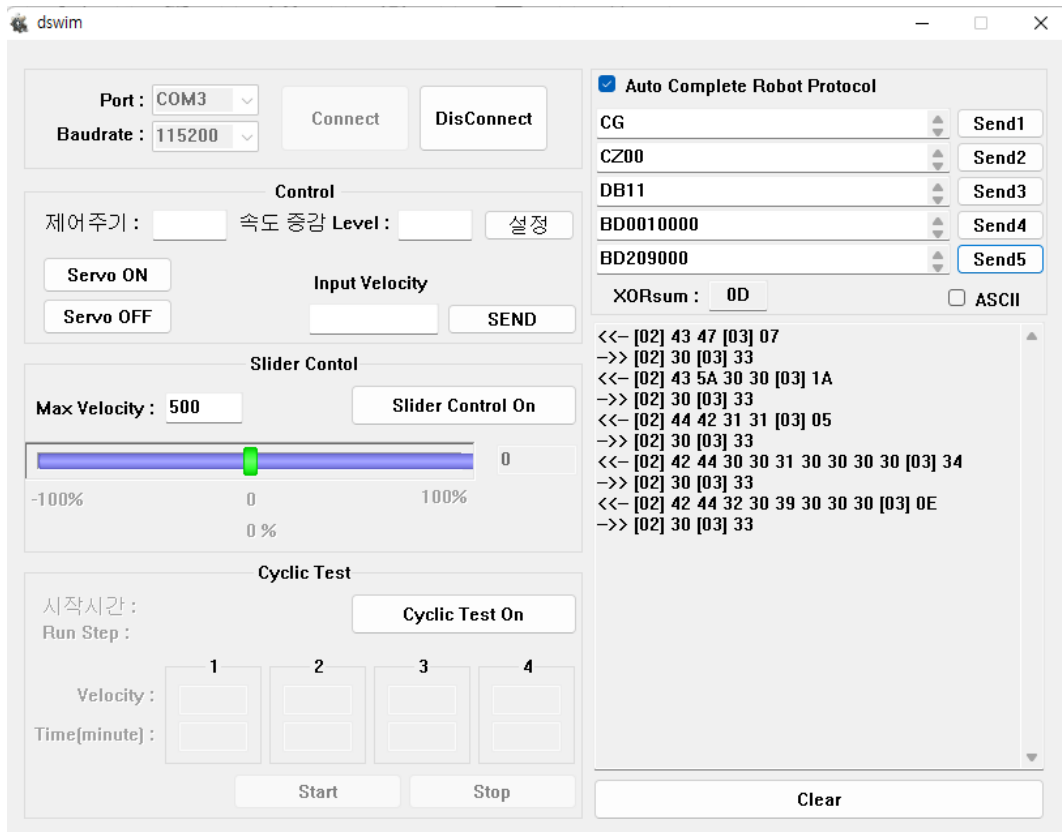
dswim

Port : COM3
Baudrate : 115200
Connect
DisConnect

Control
제어주기 :
속도 증감 Level :
설정
Servo ON
Servo OFF
Input Velocity
SEND

Slider Contol
Max Velocity : 500
Slider Control On
0
-100%
0
100%
0 %

Cyclic Test
시작시간 :
Run Step :
Cyclic Test On
1
2
3
4
Velocity :
Time(minute) :
Start
Stop

Auto Complete Robot Protocol
CG
Send1
CZ00
Send2
DB11
Send3
BD0010000
Send4
BD209000
Send5
XORsum : 0D
ASCII

<<-- [02] 43 47 [03] 07
-->> [02] 30 [03] 33
<<-- [02] 43 5A 30 30 [03] 1A
-->> [02] 30 [03] 33
<<-- [02] 44 42 31 31 [03] 05
-->> [02] 30 [03] 33
<<-- [02] 42 44 30 30 31 30 30 30 30 [03] 34
-->> [02] 30 [03] 33
<<-- [02] 42 44 32 30 39 30 30 30 [03] 0E
-->> [02] 30 [03] 33

Clear